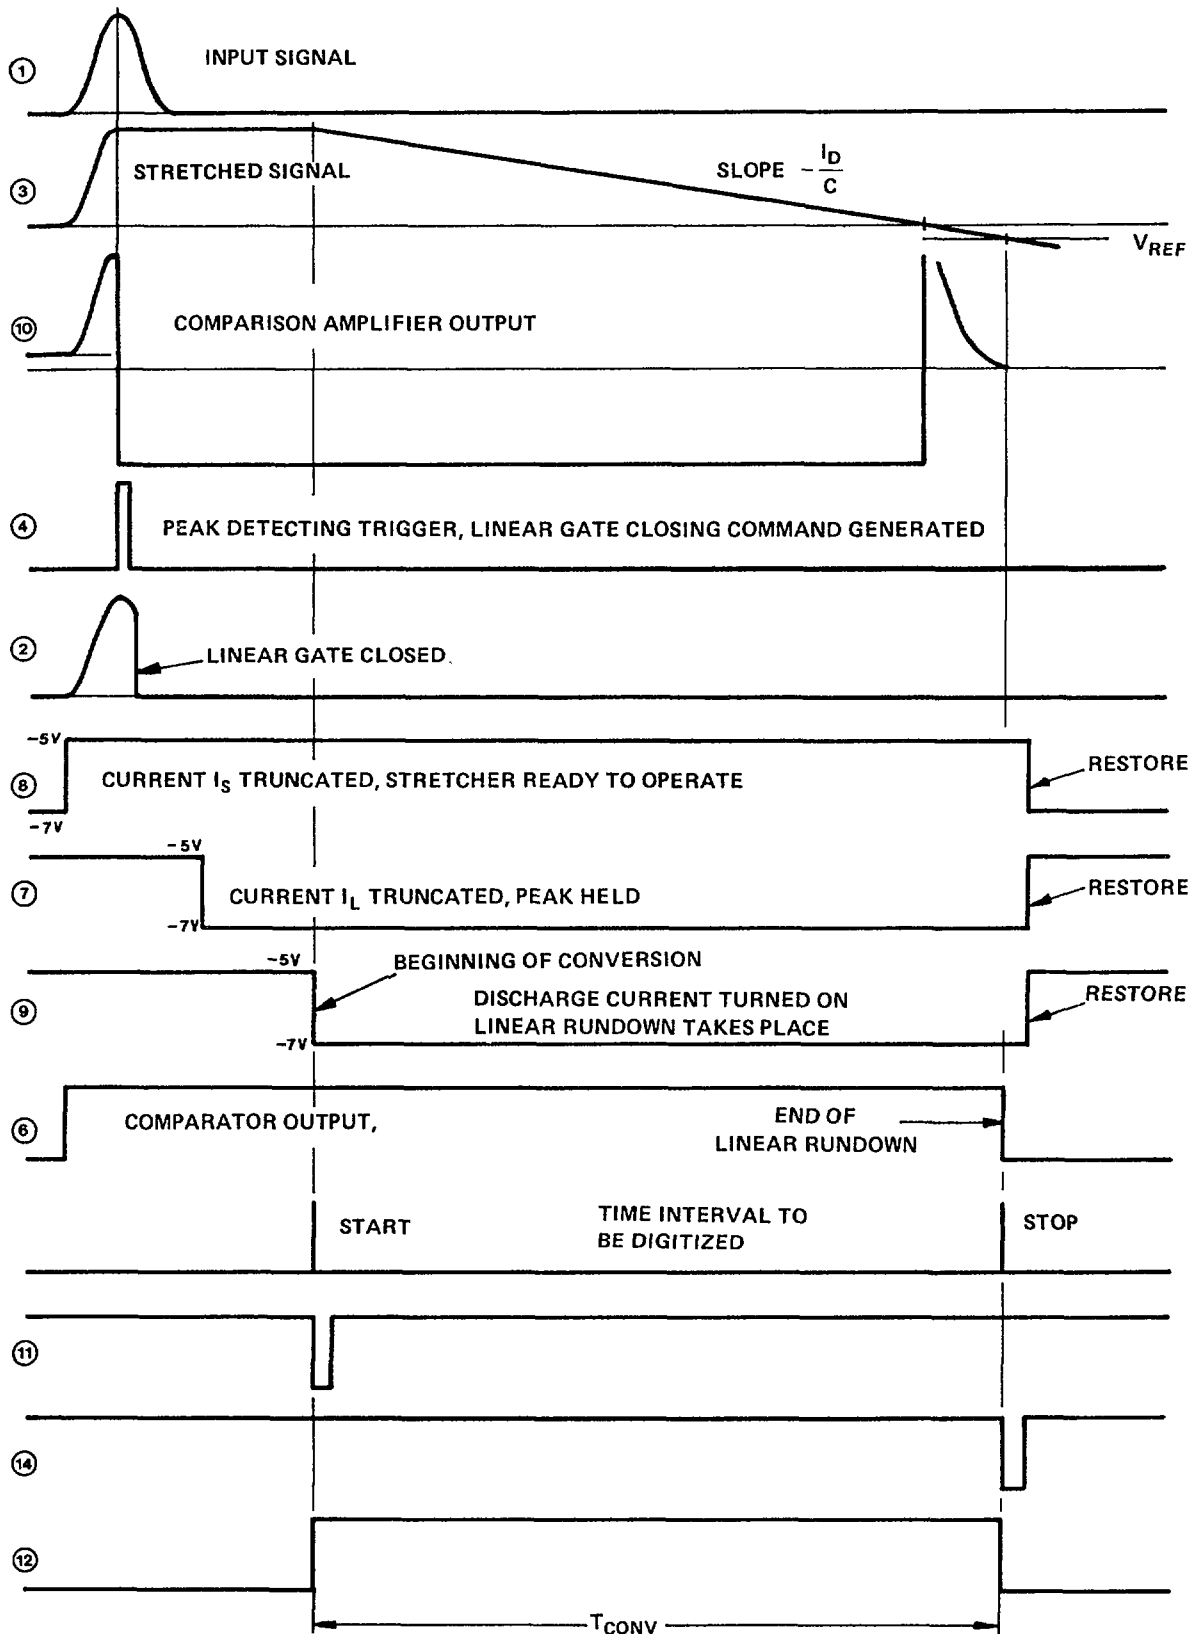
① INPUT SIGNAL

③ STRETCHED SIGNAL

SLOPE $-\frac{I_D}{C}$

$V_{REF}$

⑩ COMPARISON AMPLIFIER OUTPUT

④ PEAK DETECTING TRIGGER, LINEAR GATE CLOSING COMMAND GENERATED

② LINEAR GATE CLOSED

−5V

⑧ CURRENT $I_S$ TRUNCATED, STRETCHER READY TO OPERATE

−7V

RESTORE

−5V

⑦ CURRENT $I_L$ TRUNCATED, PEAK HELD

−7V

RESTORE

−5V

BEGINNING OF CONVERSION

⑨ DISCHARGE CURRENT TURNED ON LINEAR RUNDOWN TAKES PLACE

−7V

RESTORE

⑥ COMPARATOR OUTPUT,

END OF LINEAR RUNDOWN

START

TIME INTERVAL TO BE DIGITIZED

STOP

⑪

⑭

⑫

$T_{CONV}$